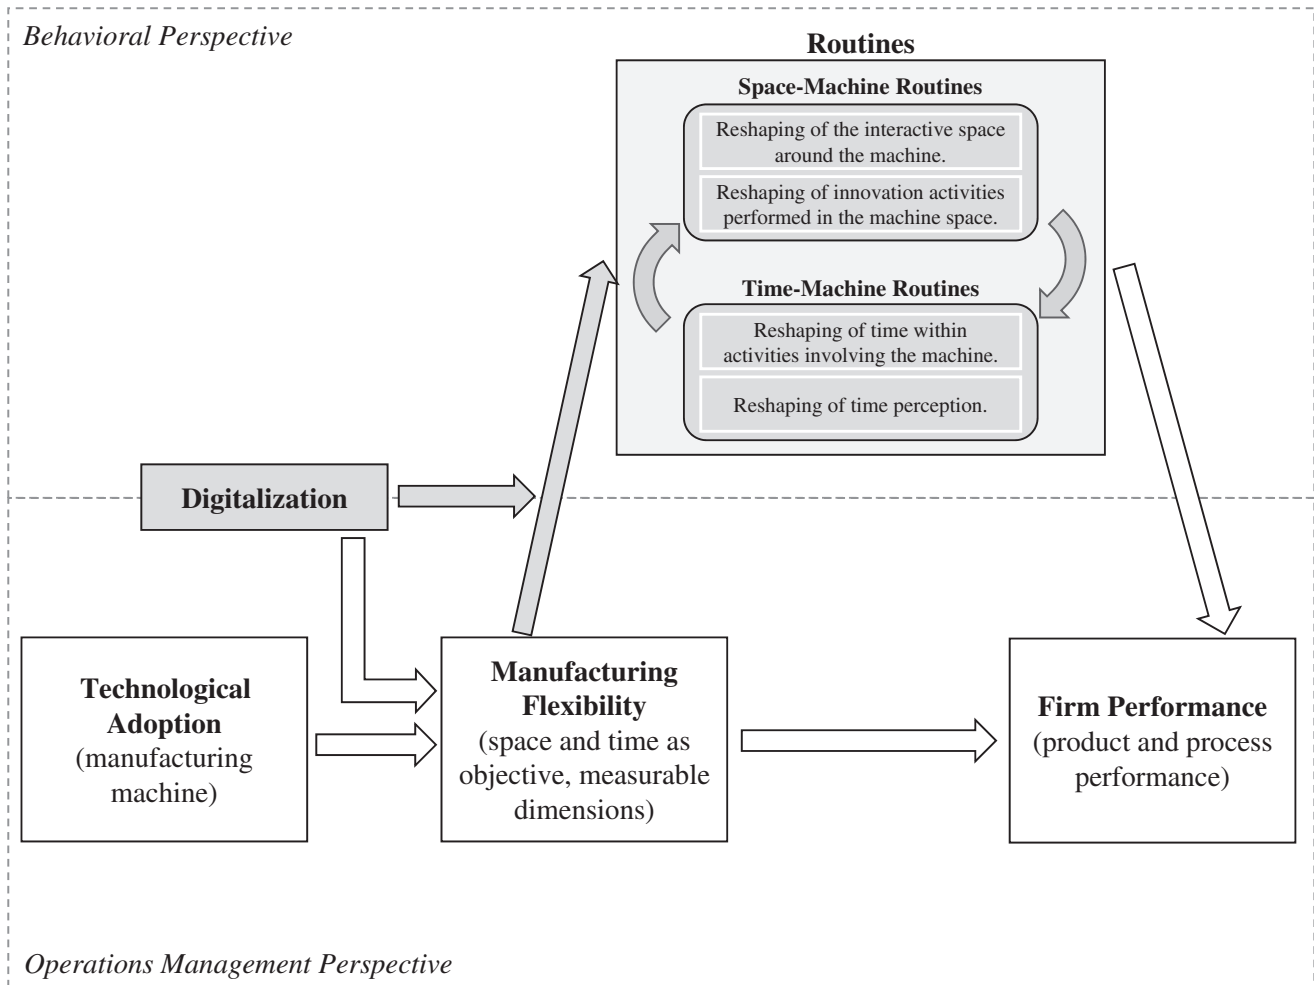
Behavioral Perspective

Routines

Space-Machine Routines

Reshaping of the interactive space around the machine.

Reshaping of innovation activities performed in the machine space.

Time-Machine Routines

Reshaping of time within activities involving the machine.

Reshaping of time perception.

Digitalization

Technological Adoption (manufacturing machine)

Manufacturing Flexibility (space and time as objective, measurable dimensions)

Firm Performance (product and process performance)

Operations Management Perspective